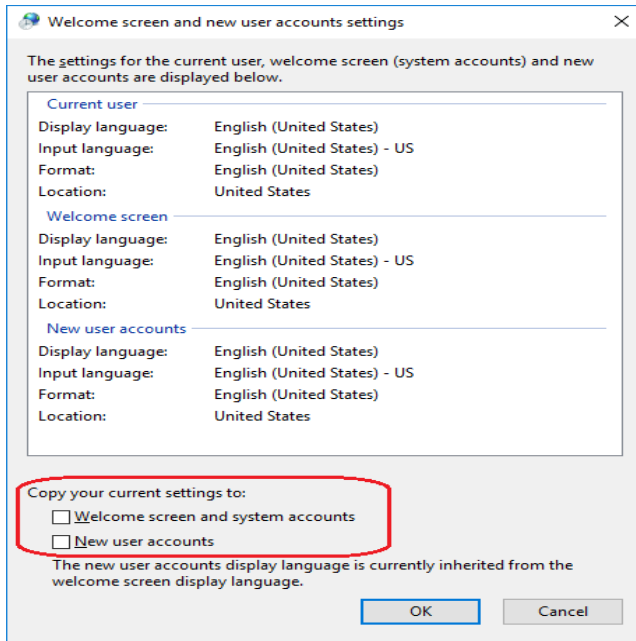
Welcome screen and new user accounts settings

The settings for the current user, welcome screen (system accounts) and new user accounts are displayed below.

Current user

| | |
|---|---|
| Display language: | English (United States) |
| Input language: | English (United States) - US |
| Format: | English (United States) |
| Location: | United States |

Welcome screen

| | |
|---|---|
| Display language: | English (United States) |
| Input language: | English (United States) - US |
| Format: | English (United States) |
| Location: | United States |

New user accounts

| | |
|---|---|
| Display language: | English (United States) |
| Input language: | English (United States) - US |
| Format: | English (United States) |
| Location: | United States |

Copy your current settings to:

Welcome screen and system accounts

New user accounts

The new user accounts display language is currently inherited from the welcome screen display language.

OK

Cancel